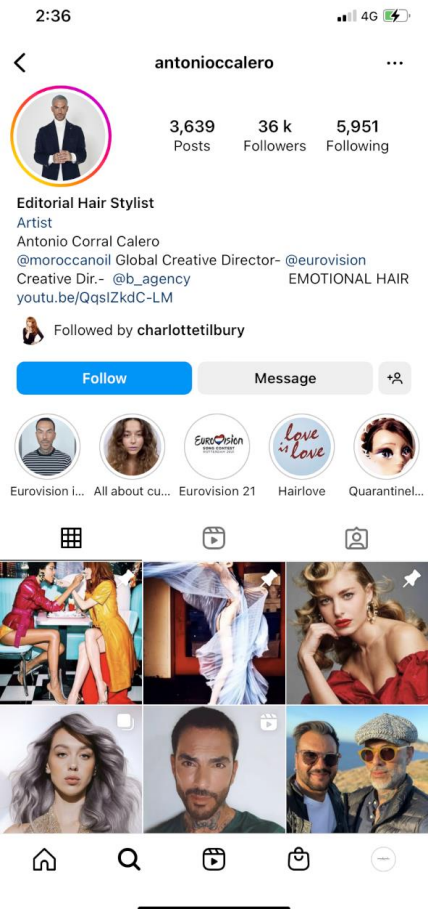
2:36

4G

antonioccalero

3,639
Posts

36 k
Followers

5,951
Following

Editorial Hair Stylist
Artist
Antonio Corral Calero
@moroccanoil Global Creative Director- @eurovision Creative Dir.- @b_agency EMOTIONAL HAIR
youtu.be/QqsIZkdC-LM

Followed by charlottetilbury

Follow

Message

Eurovision i...

All about cu...

Eurovision 21

Hairlove

Quarantinel...

Eurovision SONG CONTEST

love is love